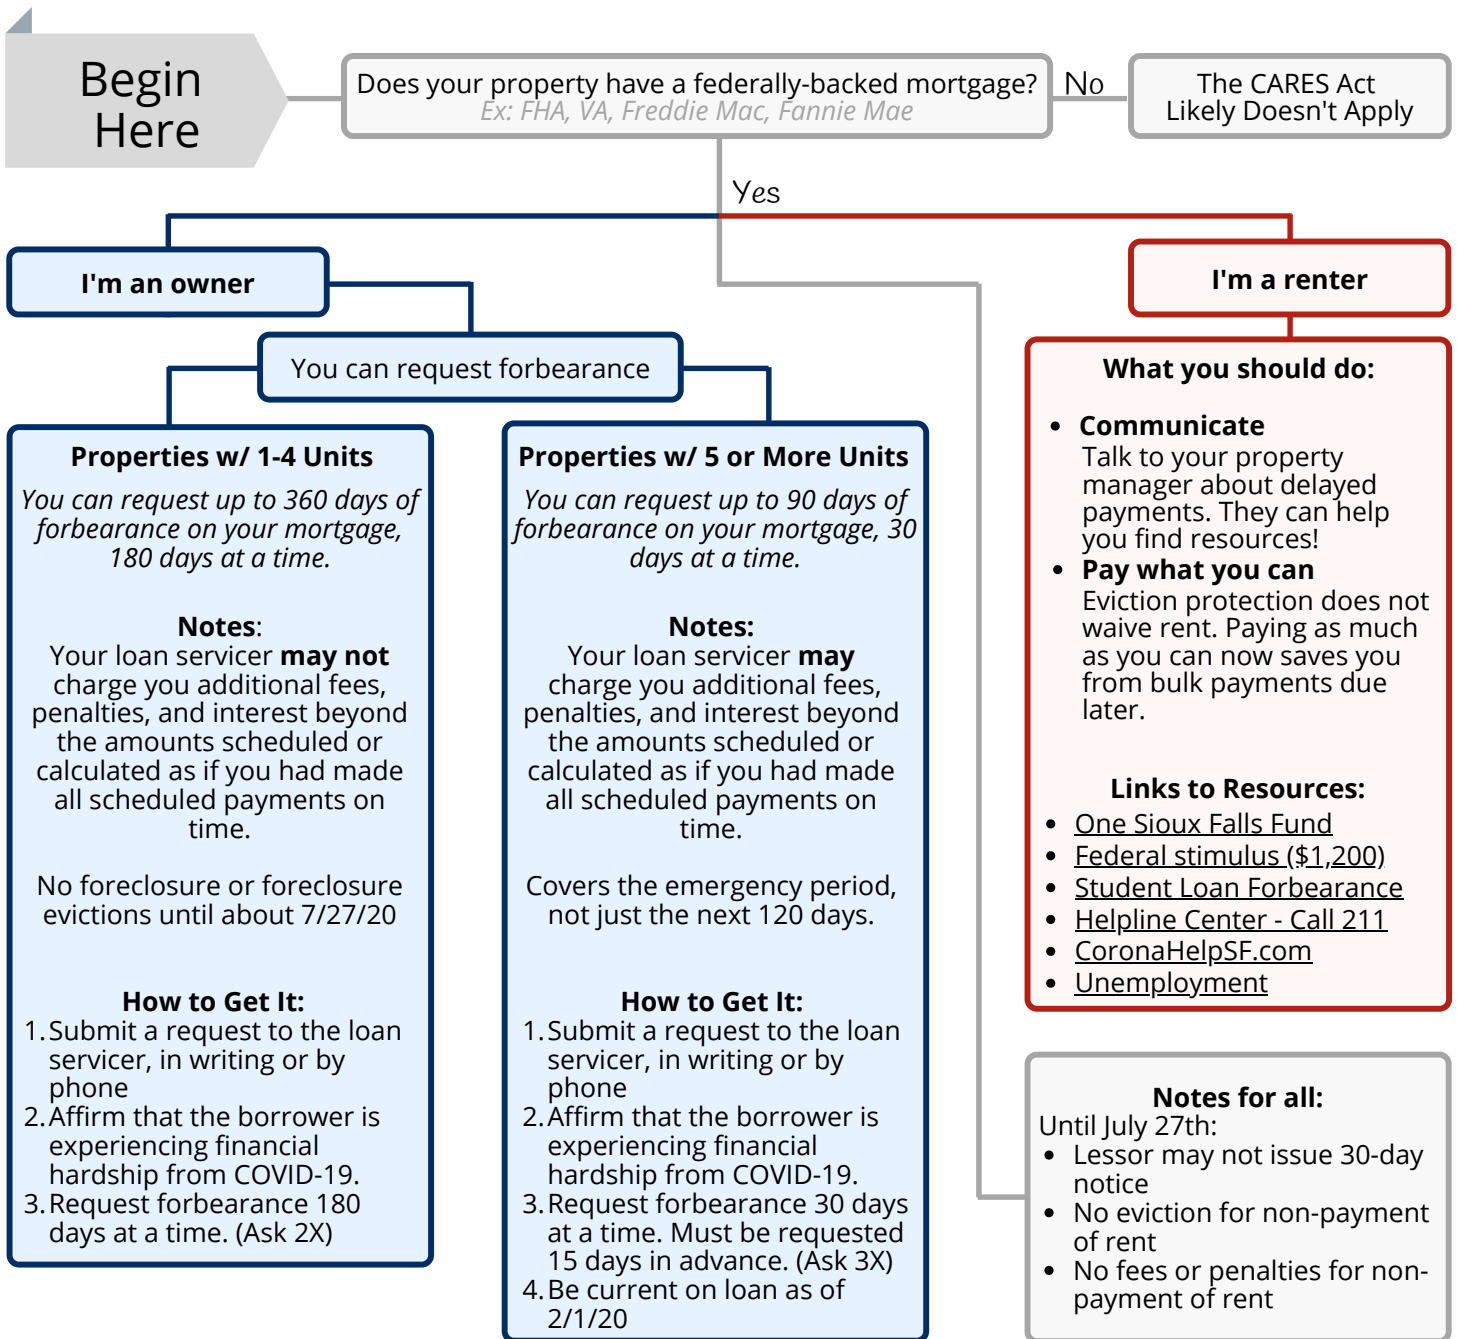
Begin Here

Does your property have a federally-backed mortgage?
Ex: FHA, VA, Freddie Mac, Fannie Mae

No

The CARES Act Likely Doesn't Apply

Yes

I'm an owner

I'm a renter

You can request forbearance

Properties w/ 1-4 Units

You can request up to 360 days of forbearance on your mortgage, 180 days at a time.

Notes:
Your loan servicer may not charge you additional fees, penalties, and interest beyond the amounts scheduled or calculated as if you had made all scheduled payments on time.

No foreclosure or foreclosure evictions until about 7/27/20

How to Get It:
1. Submit a request to the loan servicer, in writing or by phone
2. Affirm that the borrower is experiencing financial hardship from COVID-19.
3. Request forbearance 180 days at a time. (Ask 2X)

Properties w/ 5 or More Units

You can request up to 90 days of forbearance on your mortgage, 30 days at a time.

Notes:
Your loan servicer may charge you additional fees, penalties, and interest beyond the amounts scheduled or calculated as if you had made all scheduled payments on time.

Covers the emergency period, not just the next 120 days.

How to Get It:
1. Submit a request to the loan servicer, in writing or by phone
2. Affirm that the borrower is experiencing financial hardship from COVID-19.
3. Request forbearance 30 days at a time. Must be requested 15 days in advance. (Ask 3X)
4. Be current on loan as of 2/1/20

What you should do:

- Communicate
Talk to your property manager about delayed payments. They can help you find resources!
- Pay what you can
Eviction protection does not waive rent. Paying as much as you can now saves you from bulk payments due later.

Links to Resources:
- One Sioux Falls Fund
- Federal stimulus ($1,200)
- Student Loan Forbearance
- Helpline Center - Call 211
- CoronaHelpSF.com
- Unemployment

Notes for all:
Until July 27th:
- Lessor may not issue 30-day notice
- No eviction for non-payment of rent
- No fees or penalties for non-payment of rent